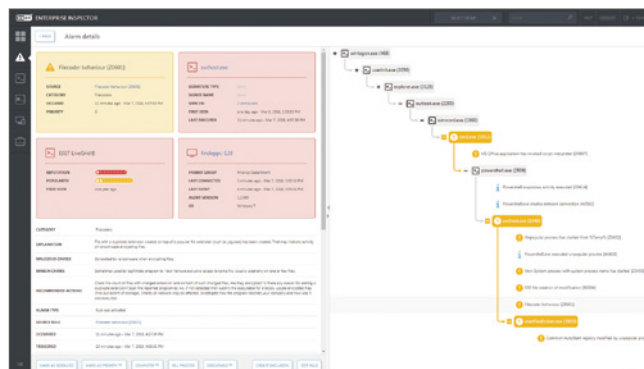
ESET ENTERPRISE INSPECTOR

Alarm details

Filecoder behaviour (20661)

ESET LiveGrid®

findapp | 123

CATEGORY

EXPLANATION

MALICIOUS CAUSES

BENIGN CAUSES

RECOMMENDED ACTIONS

ALARM TYPE

SOURCE RULE

OCCURRED

TRIGGERED

winlogon.exe (468)

userinit.exe (3780)

explorer.exe (1328)

outlook.exe (2280)

winword.exe (1568)

cmd.exe (3004)

powershell.exe (3808)

wmiprvse.exe (3316)

Filecoder behaviour (20661)

svchost.exe (2252)